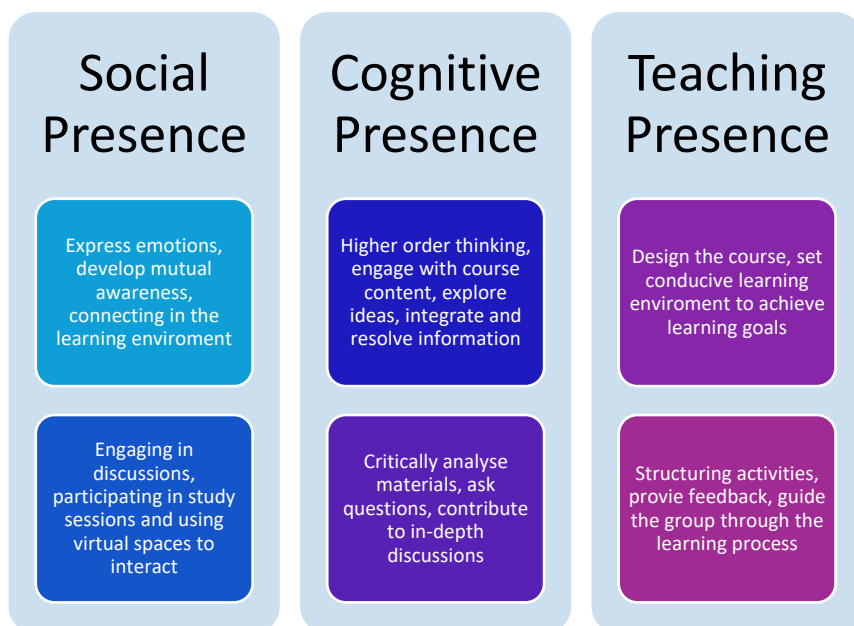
Social Presence

Express emotions, develop mutual awareness, connecting in the learning enviroment

Engaging in discussions, participating in study sessions and using virtual spaces to interact

Cognitive Presence

Higher order thinking, engage with course content, explore ideas, integrate and resolve information

Critically analyse materials, ask questions, contribute to in-depth discussions

Teaching Presence

Design the course, set conducive learning enviroment to achieve learning goals

Structuring activities, provie feedback, guide the group through the learning process